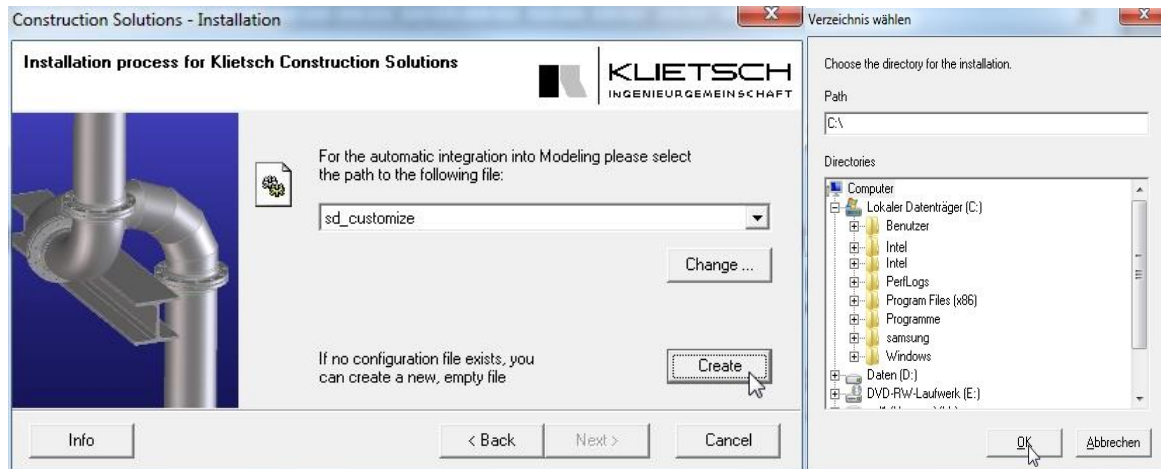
Construction Solutions - Installation

Installation process for Klietsch Construction Solutions

KLIETSCH
INGENIEURGEMEINSCHAFT

For the automatic integration into Modeling please select the path to the following file:

sd_customize

Change ...

If no configuration file exists, you can create a new, empty file

Create

Info

< Back

Next >

Cancel

Verzeichnis wählen

Choose the directory for the installation.

Path

C:\

Directories

Computer
Lokaler Datenträger (C:)
Benutzer
Intel
Intel
PerfLogs
Program Files (x86)
Programme
samsung
Windows
Daten (D:)
DVD-RW-Laufwerk (E:)
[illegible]

OK

Abbrechen